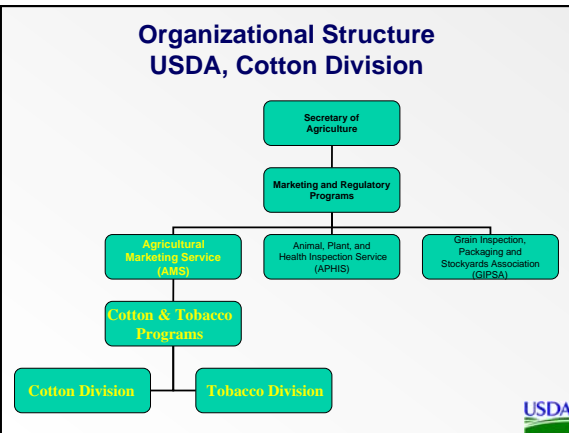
Organizational Structure
USDA, Cotton Division

Secretary of Agriculture

Marketing and Regulatory Programs

Agricultural Marketing Service (AMS)

Animal, Plant, and Health Inspection Service (APHIS)

Grain Inspection, Packaging and Stockyards Association (GIPSA)

Cotton & Tobacco Programs

Cotton Division

Tobacco Division

USDA